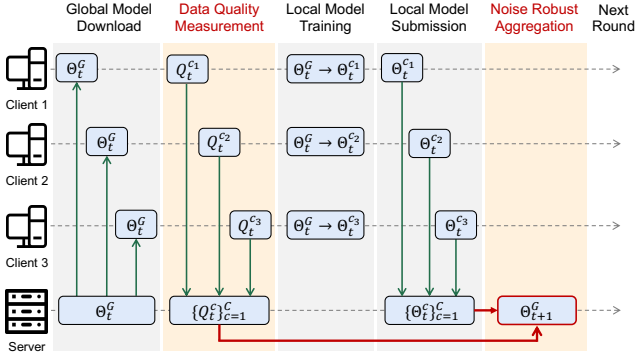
Global Model Download

Data Quality Measurement

Local Model Training

Local Model Submission

Noise Robust Aggregation

Next Round

Client 1

$\Theta_t^G$

$Q_t^{c_1}$

$\Theta_t^G \rightarrow \Theta_t^{c_1}$

$\Theta_t^{c_1}$

Client 2

$\Theta_t^G$

$Q_t^{c_2}$

$\Theta_t^G \rightarrow \Theta_t^{c_2}$

$\Theta_t^{c_2}$

Client 3

$\Theta_t^G$

$Q_t^{c_3}$

$\Theta_t^G \rightarrow \Theta_t^{c_3}$

$\Theta_t^{c_3}$

Server

$\Theta_t^G$

$\{Q_t^c\}_{c=1}^C$

$\{\Theta_t^c\}_{c=1}^C$

$\Theta_{t+1}^G$